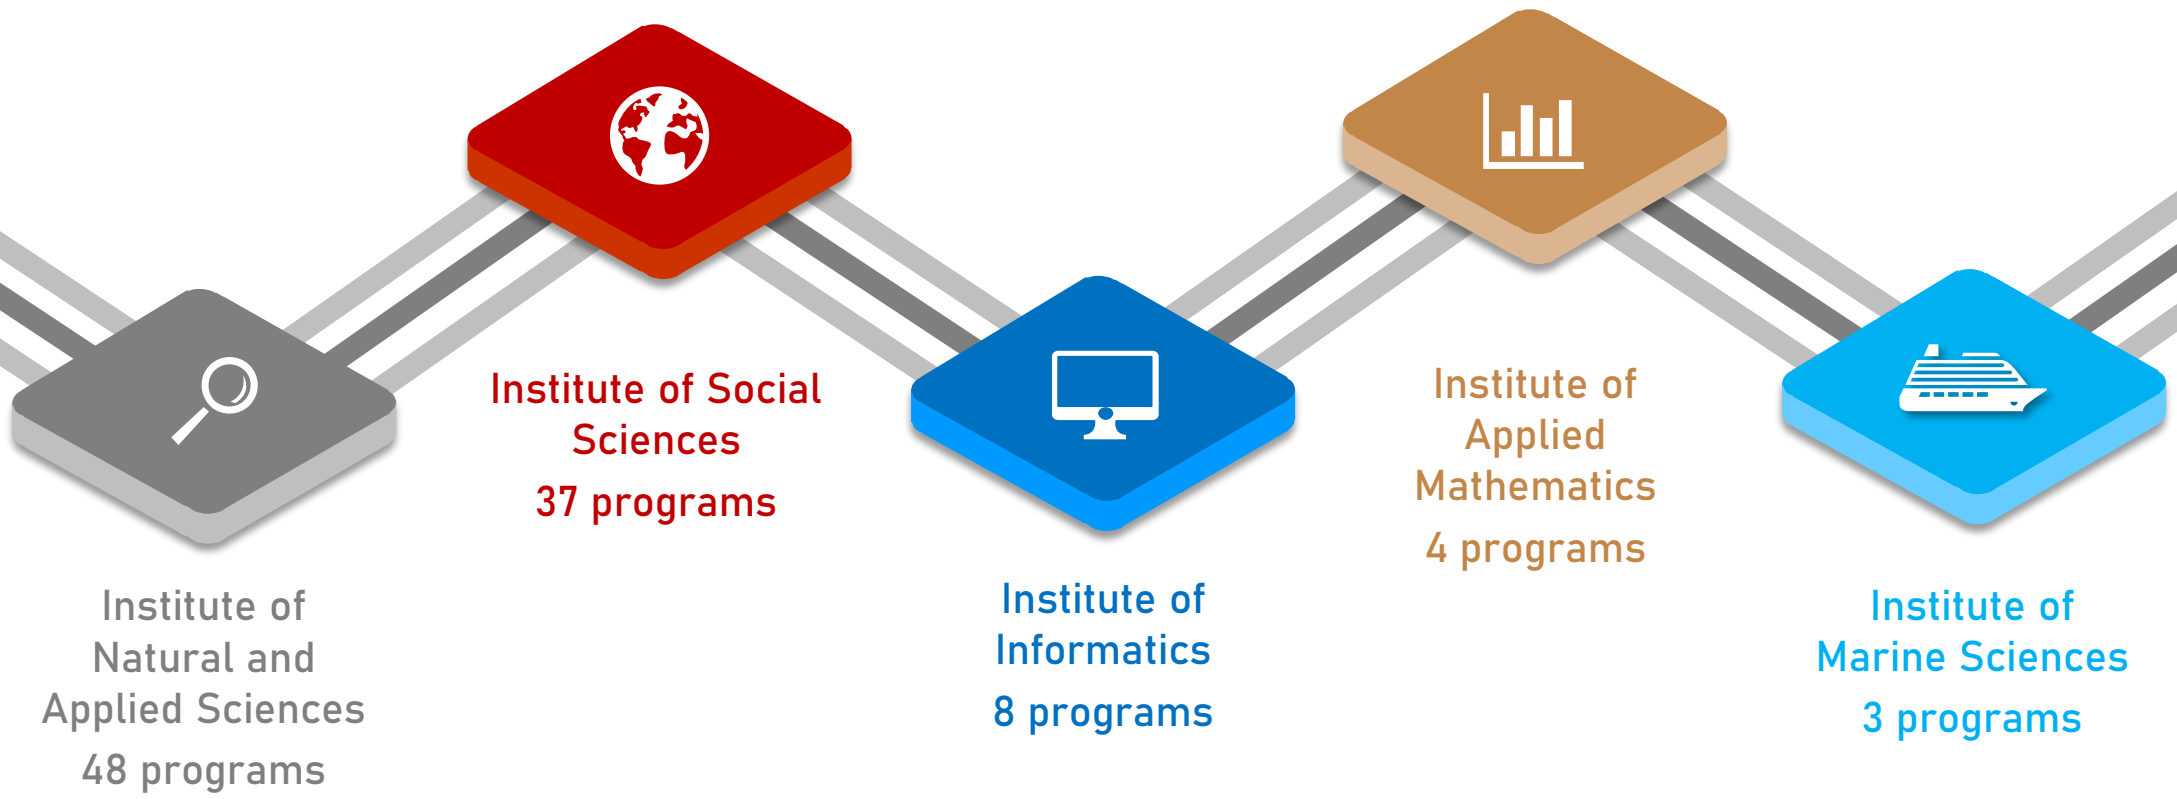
Institute of Natural and Applied Sciences
48 programs

Institute of Social Sciences
37 programs

Institute of Informatics
8 programs

Institute of Applied Mathematics
4 programs

Institute of Marine Sciences
3 programs